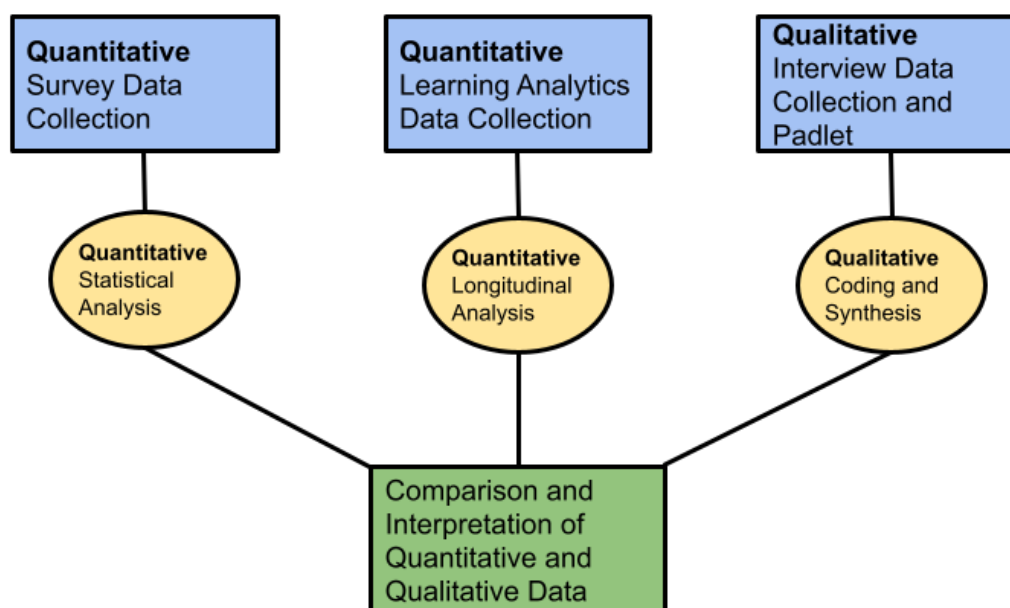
**Quantitative**
Survey Data Collection

**Quantitative**
Learning Analytics Data Collection

**Qualitative**
Interview Data Collection and Padlet

**Quantitative**
Statistical Analysis

**Quantitative**
Longitudinal Analysis

**Qualitative**
Coding and Synthesis

Comparison and Interpretation of Quantitative and Qualitative Data